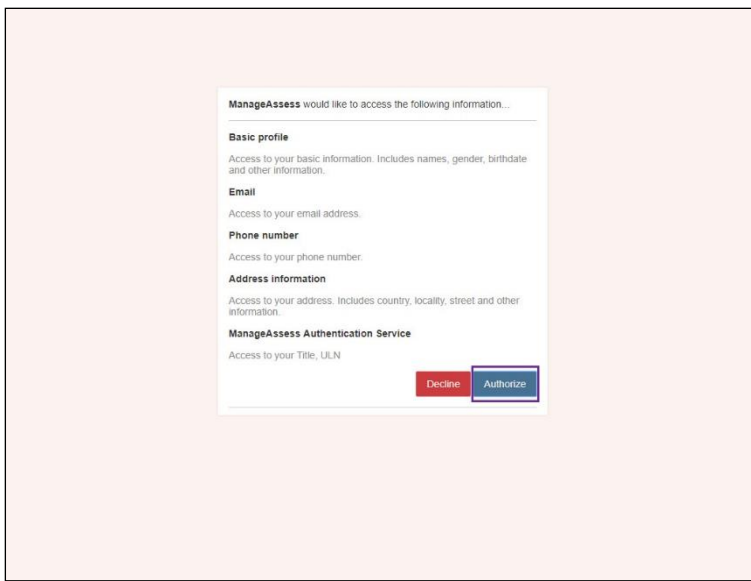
**ManageAssess** would like to access the following information...

**Basic profile**

Access to your basic information. Includes names, gender, birthdate and other information.

**Email**

Access to your email address.

**Phone number**

Access to your phone number.

**Address information**

Access to your address. Includes country, locality, street and other information.

**ManageAssess Authentication Service**

Access to your Title, ULN

Decline Authorize